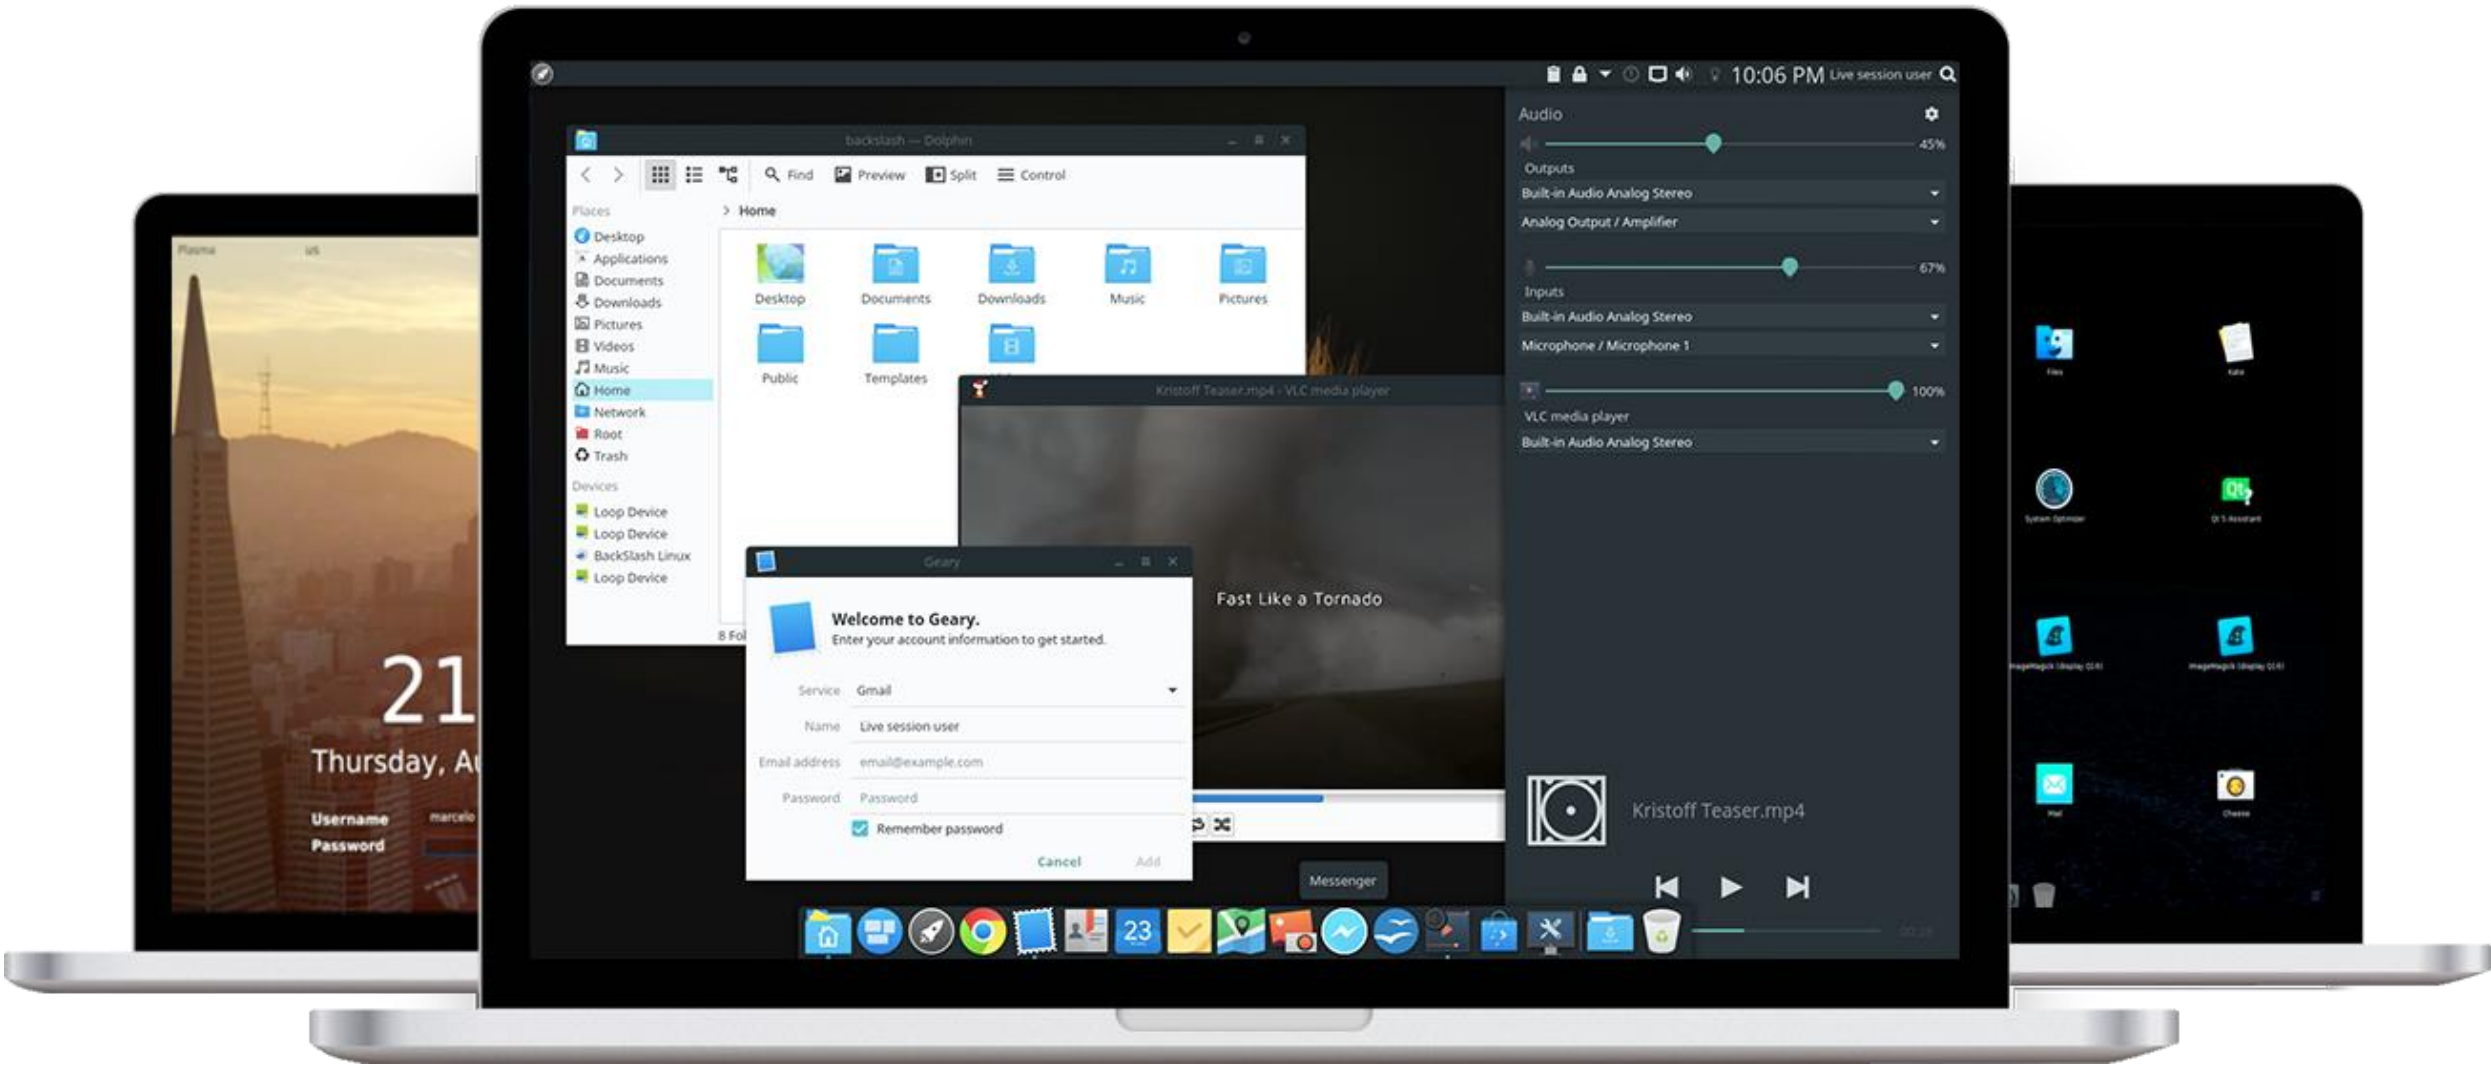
Plasma us

21
Thursday, A

Username marcelo
Password

10:06 PM Live session user

backslash — Dolphin

Find Preview Split Control

Places
Desktop
Applications
Documents
Downloads
Pictures
Videos
Music
Home
Network
Root
Trash

Devices
Loop Device
Loop Device
BackSlash Linux
Loop Device

Home

Desktop
Documents
Downloads
Music
Pictures
Public
Templates

8 Fol

Kristoff Teaser.mp4 - VLC media player

Fast Like a Tornado

Geary

Welcome to Geary.
Enter your account information to get started.

Service Gmail
Name Live session user
Email address email@example.com
Password Password
Remember password

Cancel Add

Messenger

Audio
45%
Outputs
Built-in Audio Analog Stereo
Analog Output / Amplifier
67%
Inputs
Built-in Audio Analog Stereo
Microphone / Microphone 1
100%
VLC media player
Built-in Audio Analog Stereo

Kristoff Teaser.mp4

23